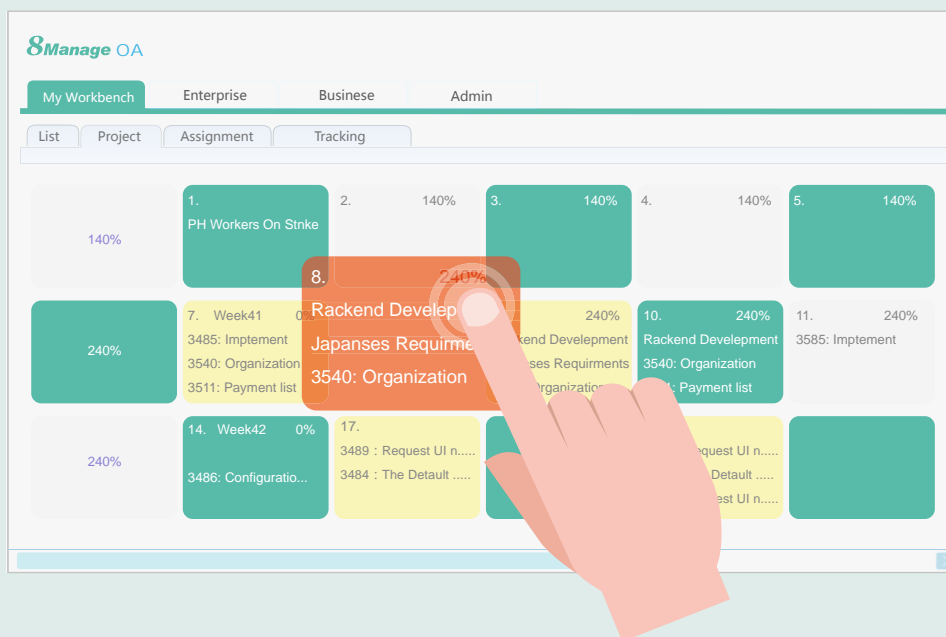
8Manage OA

My Workbench
Enterprise
Businese
Admin

List
Project
Assignment
Tracking

140%

1.
PH Workers On Stnke

2. 140%

3. 140%

4. 140%

5. 140%

8. 240%
Rackend Develep
Japanses Requirme
3540: Organization

240%

7. Week41 0%
3485: Imptement
3540: Organization
3511: Payment list

240%
ackend Develepment
ses Requirments
Organization

10. 240%
Rackend Develepment
3540: Organization
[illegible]: Payment list

11. 240%
3585: Imptement

240%

14. Week42 0%
3486: Configuratio...

17.
3489 : Request UI n.....
3484 : The Detault .....

equest UI n.....
Detault .....
est UI n.....